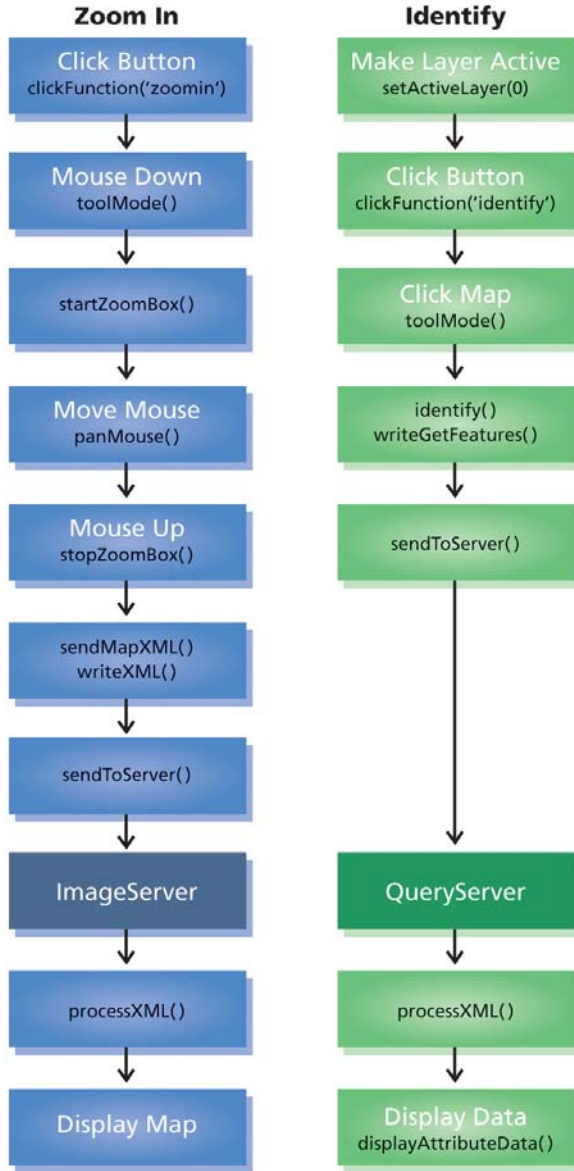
Zoom In

Click Button
clickFunction('zoomin')

Mouse Down
toolMode()

startZoomBox()

Move Mouse
panMouse()

Mouse Up
stopZoomBox()

sendMapXML()
writeXML()

sendToServer()

ImageServer

processXML()

Display Map

Identify

Make Layer Active
setActiveLayer(0)

Click Button
clickFunction('identify')

Click Map
toolMode()

identify()
writeGetFeatures()

sendToServer()

QueryServer

processXML()

Display Data
displayAttributeData()